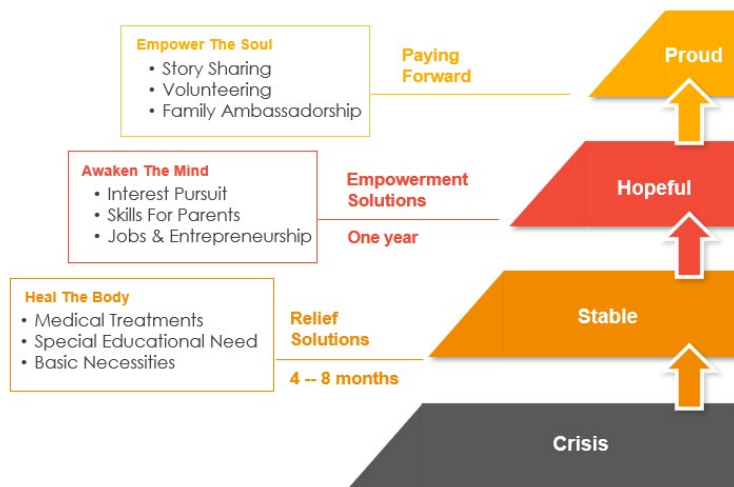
Empower The Soul
• Story Sharing
• Volunteering
• Family Ambassadorship

Paying Forward

Proud

Awaken The Mind
• Interest Pursuit
• Skills For Parents
• Jobs & Entrepreneurship

Empowerment Solutions

One year

Hopeful

Heal The Body
• Medical Treatments
• Special Educational Need
• Basic Necessities

Relief Solutions

4 -- 8 months

Stable

Crisis